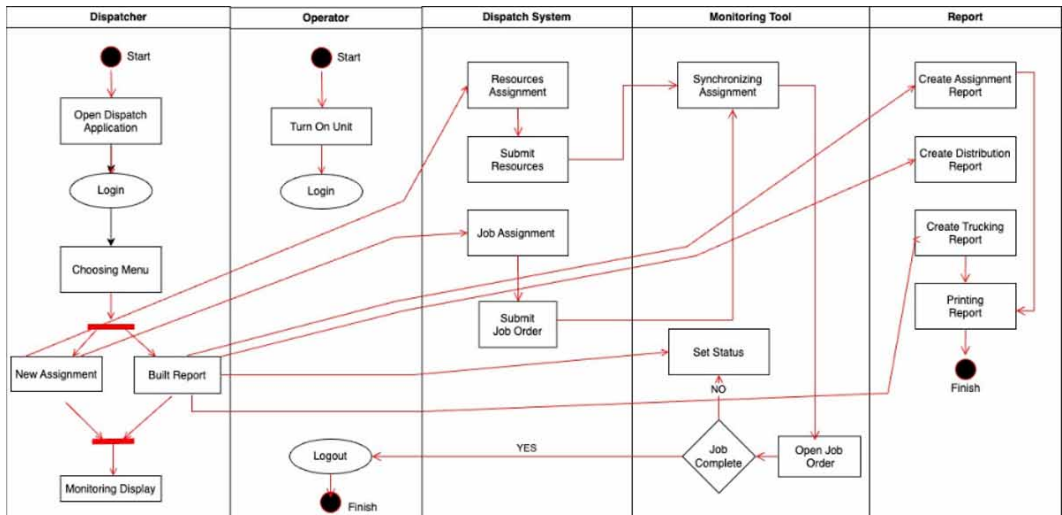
Dispatcher

Start

Open Dispatch Application

Login

Choosing Menu

New Assignment

Built Report

Monitoring Display

Operator

Start

Turn On Unit

Login

Logout

Finish

Dispatch System

Resources Assignment

Submit Resources

Job Assignment

Submit Job Order

Monitoring Tool

Synchronizing Assignment

Set Status

NO

Job Complete

YES

Open Job Order

Report

Create Assignment Report

Create Distribution Report

Create Trucking Report

Printing Report

Finish